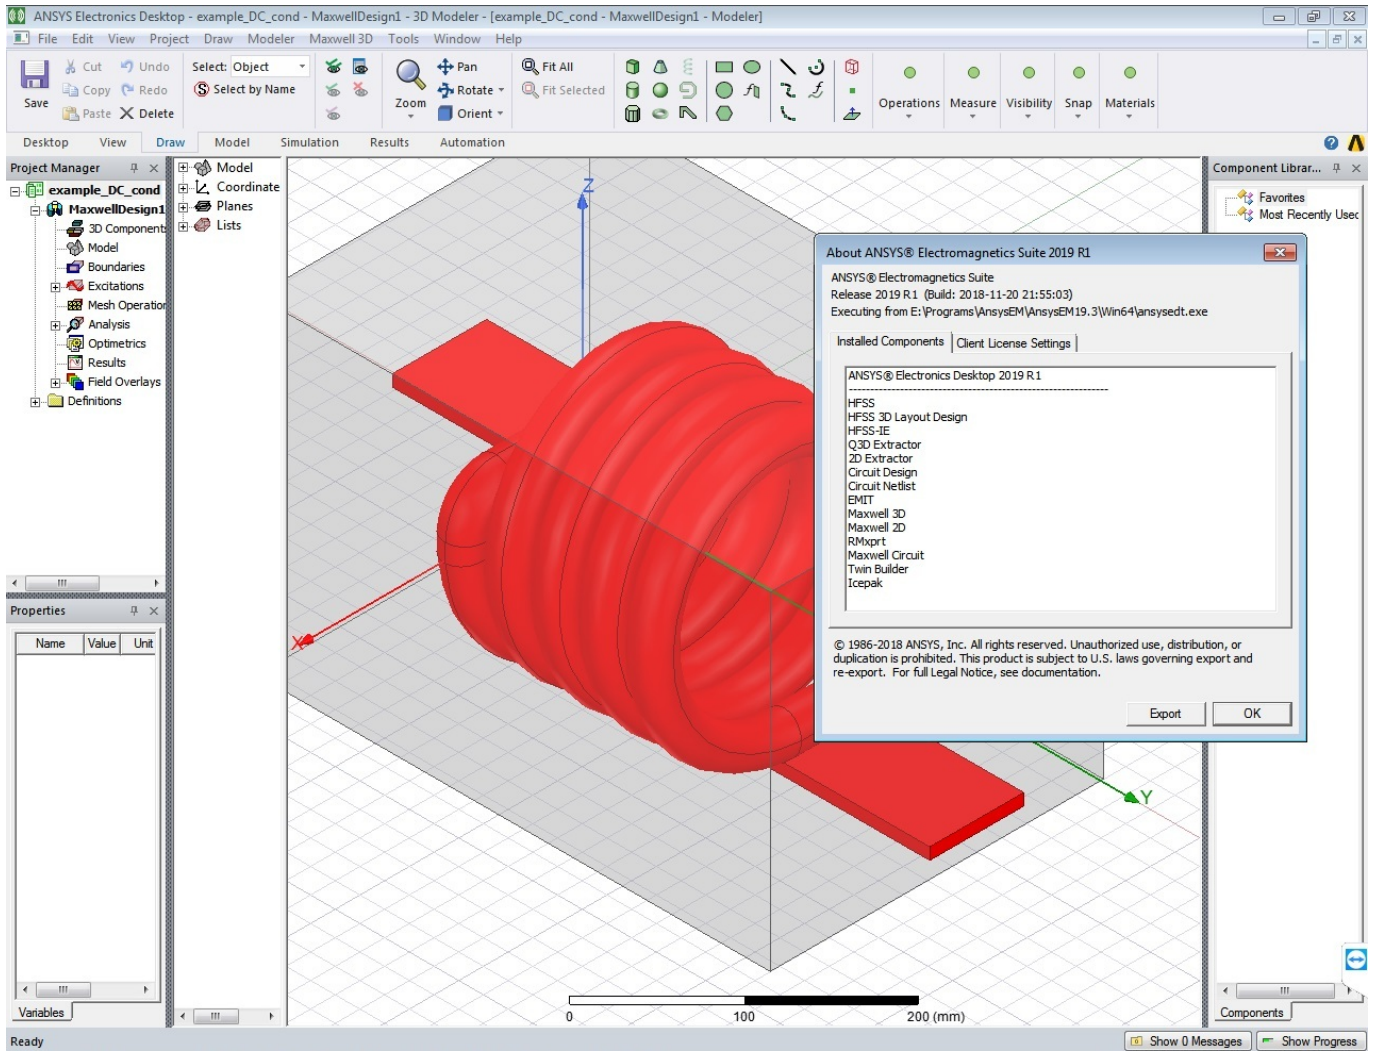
ANSYS Electronics Desktop - example_DC_cond - MaxwellDesign1 - 3D Modeler - [example_DC_cond - MaxwellDesign1 - Modeler]

File Edit View Project Draw Modeler Maxwell 3D Tools Window Help

Save Cut Copy Paste Undo Redo Delete Select: Object Select by Name Zoom Pan Rotate Orient Fit All Fit Selected Operations Measure Visibility Snap Materials

Desktop View Draw Model Simulation Results Automation

Project Manager

example_DC_cond
MaxwellDesign1
3D Components
Model
Boundaries
Excitations
Mesh Operations
Analysis
Optimetrics
Results
Field Overlays
Definitions

Model
Coordinate
Planes
Lists

Properties

| Name | Value | Unit |
|---|---|---|

Variables

Component Librar...
Favorites
Most Recently Used

Components

About ANSYS® Electromagnetics Suite 2019 R1

ANSYS® Electromagnetics Suite
Release 2019 R1 (Build: 2018-11-20 21:55:03)
Executing from E:\Programs\AnsysEM\AnsysEM19.3\Win64\ansysedt.exe

Installed Components | Client License Settings

ANSYS® Electronics Desktop 2019 R1
--------------------------------------------------------
HFSS
HFSS 3D Layout Design
HFSS-IE
Q3D Extractor
2D Extractor
Circuit Design
Circuit Netlist
EMIT
Maxwell 3D
Maxwell 2D
RMxprt
Maxwell Circuit
Twin Builder
Icepak

© 1986-2018 ANSYS, Inc. All rights reserved. Unauthorized use, distribution, or duplication is prohibited. This product is subject to U.S. laws governing export and re-export. For full Legal Notice, see documentation.

Export OK

Z
X
Y

0 100 200 (mm)

Ready

Show 0 Messages Show Progress